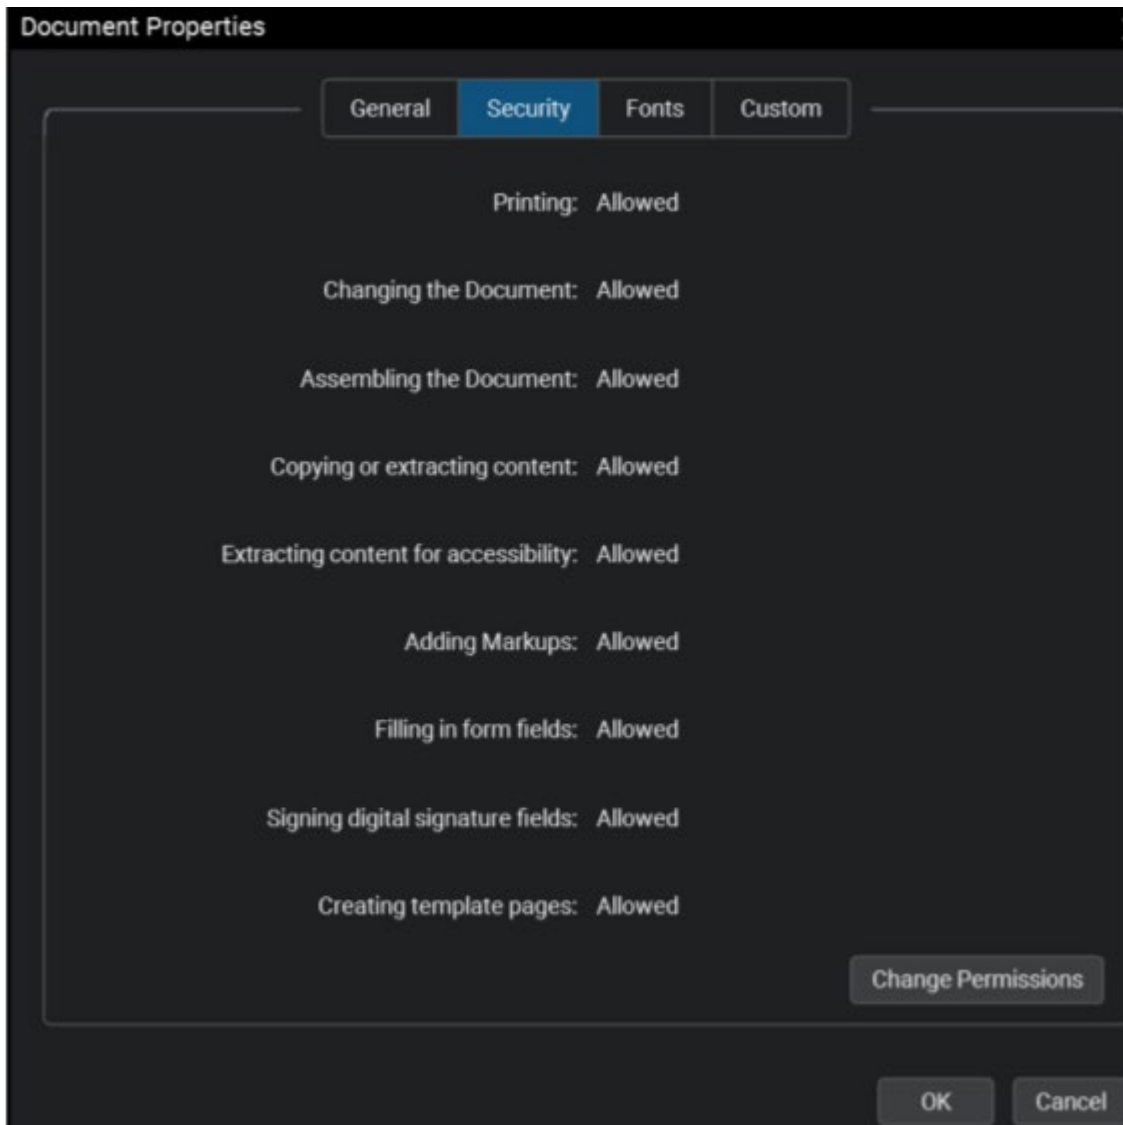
Document Properties

General Security Fonts Custom

Printing: Allowed

Changing the Document: Allowed

Assembling the Document: Allowed

Copying or extracting content: Allowed

Extracting content for accessibility: Allowed

Adding Markups: Allowed

Filling in form fields: Allowed

Signing digital signature fields: Allowed

Creating template pages: Allowed

Change Permissions

OK Cancel